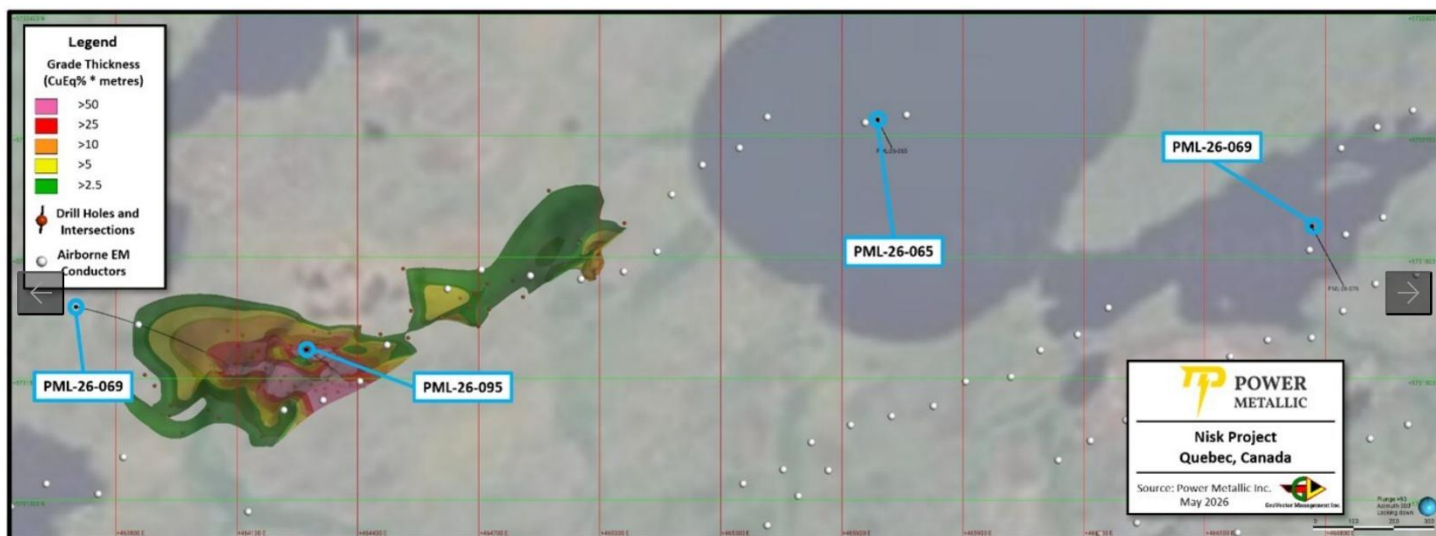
Legend
Grade Thickness (CuEq% * metres)
>50
>25
>10
>5
>2.5
Drill Holes and Intersections
Airborne EM Conductors

PML-26-069
PML-26-065
PML-26-069
PML-26-095

POWER METALLIC
Nisk Project
Quebec, Canada
Source: Power Metallic Inc.
May 2026